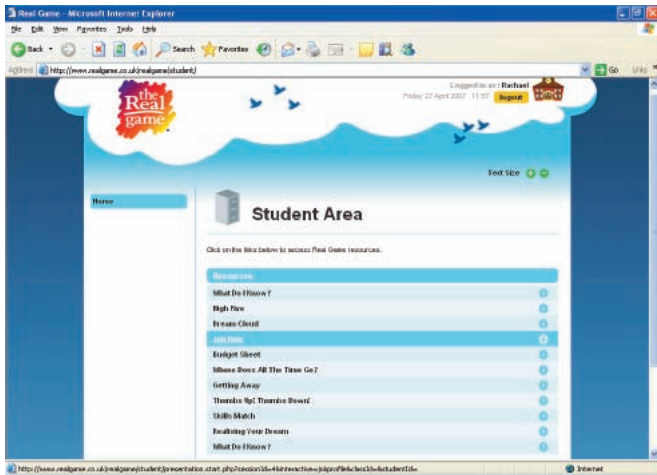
Real Game - Microsoft Internet Explorer

File Edit View Favorites Tools Help

Back Search Favorites

Address http://www.realgame.co.uk/realgame/student/ Go Links

the Real game

Logged in as : Rachael
Friday 27 April 2007 11:57 logout

Text Size

Home

Student Area

Click on the links below to access Real Game resources.

Resources

What Do I Know?

High Five

Dream Cloud

Job Hunt

Budget Sheet

Where Does All The Time Go?

Getting Away

Thumbs Up! Thumbs Down!

Skills Match

Realising Your Dream

What Do I Know?

http://www.realgame.co.uk/realgame/student/presentation.start.php?session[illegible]

Internet